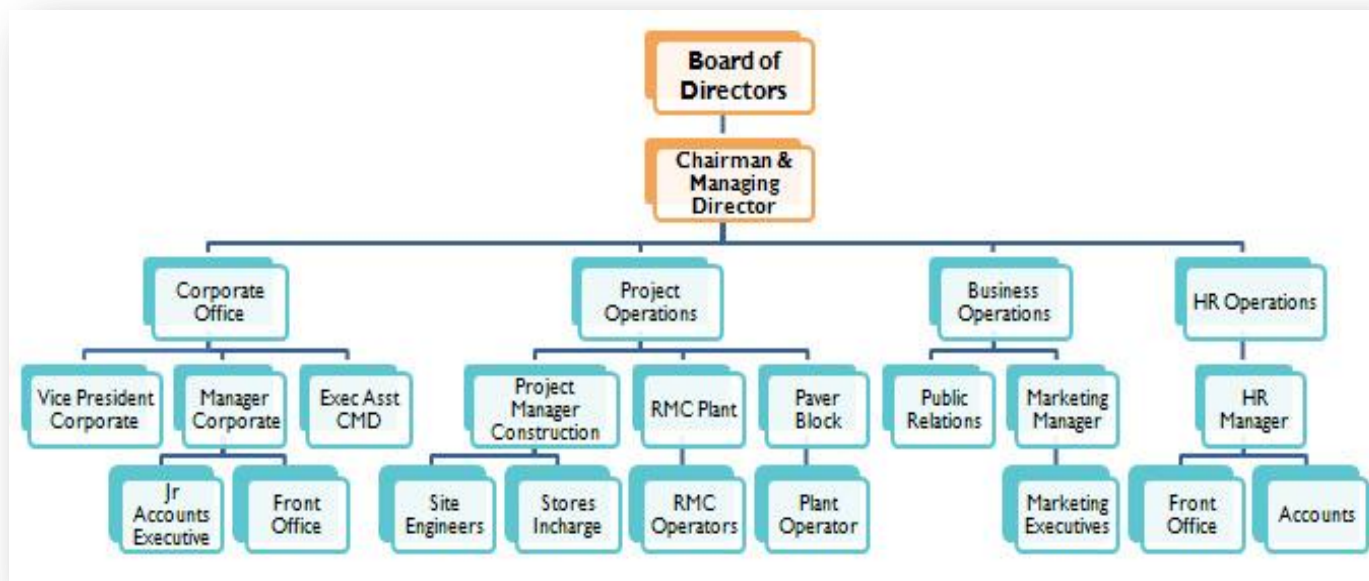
Board of Directors

Chairman & Managing Director

Corporate Office

Project Operations

Business Operations

HR Operations

Vice President Corporate

Manager Corporate

Exec Asst CMD

Project Manager Construction

RMC Plant

Paver Block

Public Relations

Marketing Manager

HR Manager

Jr Accounts Executive

Front Office

Site Engineers

Stores Incharge

RMC Operators

Plant Operator

Marketing Executives

Front Office

Accounts